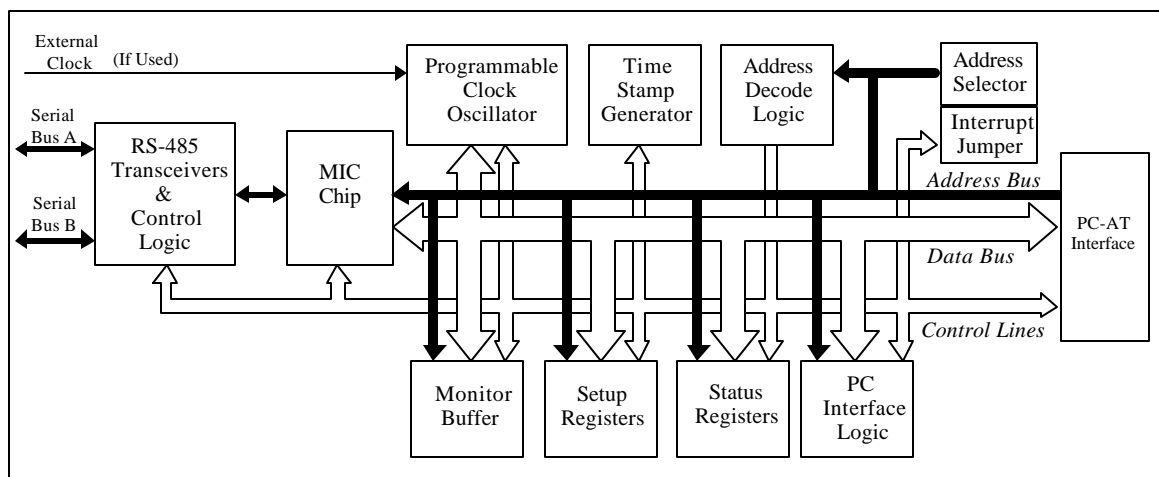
External Clock (If Used)

Programmable Clock Oscillator

Time Stamp Generator

Address Decode Logic

Address Selector

Interrupt Jumper

Serial Bus A

Serial Bus B

RS-485 Transceivers & Control Logic

MIC Chip

Address Bus

Data Bus

Control Lines

PC-AT Interface

Monitor Buffer

Setup Registers

Status Registers

PC Interface Logic